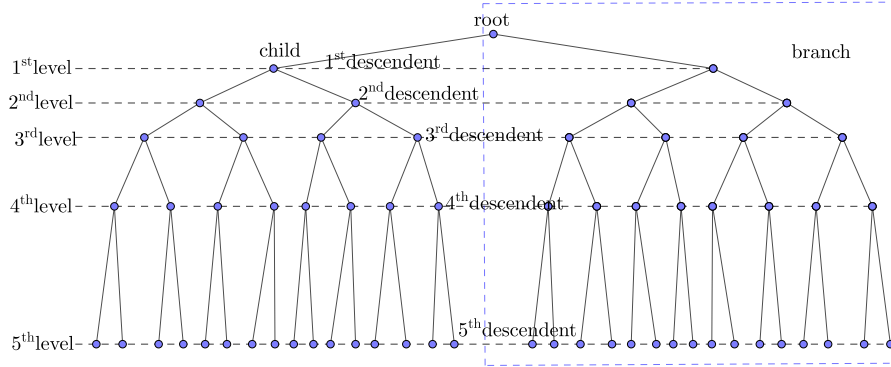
root

child

branch

1$^{\text{st}}$level

1$^{\text{st}}$descendent

2$^{\text{nd}}$level

2$^{\text{nd}}$descendent

3$^{\text{rd}}$level

3$^{\text{rd}}$descendent

4$^{\text{th}}$level

4$^{\text{th}}$descendent

5$^{\text{th}}$descendent

5$^{\text{th}}$level